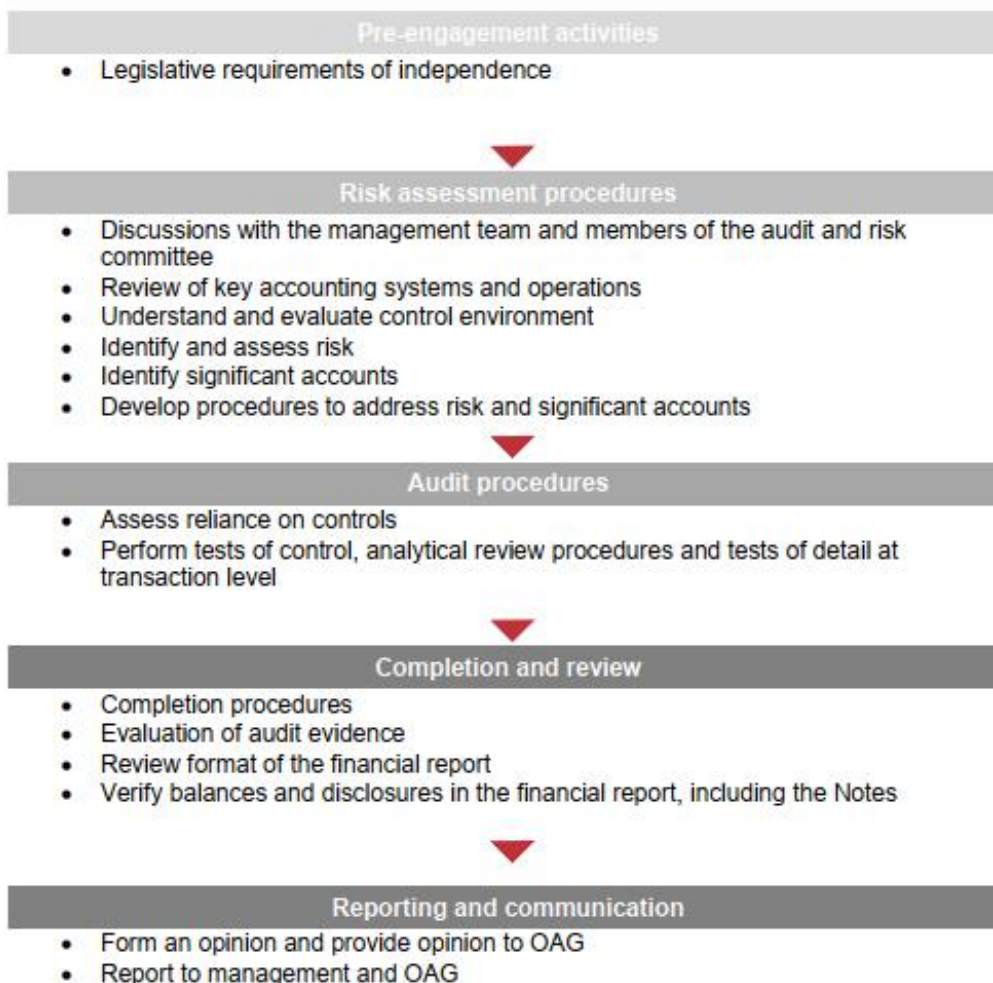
Pre-engagement activities

- Legislative requirements of independence

Risk assessment procedures

- Discussions with the management team and members of the audit and risk committee
- Review of key accounting systems and operations
- Understand and evaluate control environment
- Identify and assess risk
- Identify significant accounts
- Develop procedures to address risk and significant accounts

Audit procedures

- Assess reliance on controls
- Perform tests of control, analytical review procedures and tests of detail at transaction level

Completion and review

- Completion procedures
- Evaluation of audit evidence
- Review format of the financial report
- Verify balances and disclosures in the financial report, including the Notes

Reporting and communication

- Form an opinion and provide opinion to OAG
- Report to management and OAG